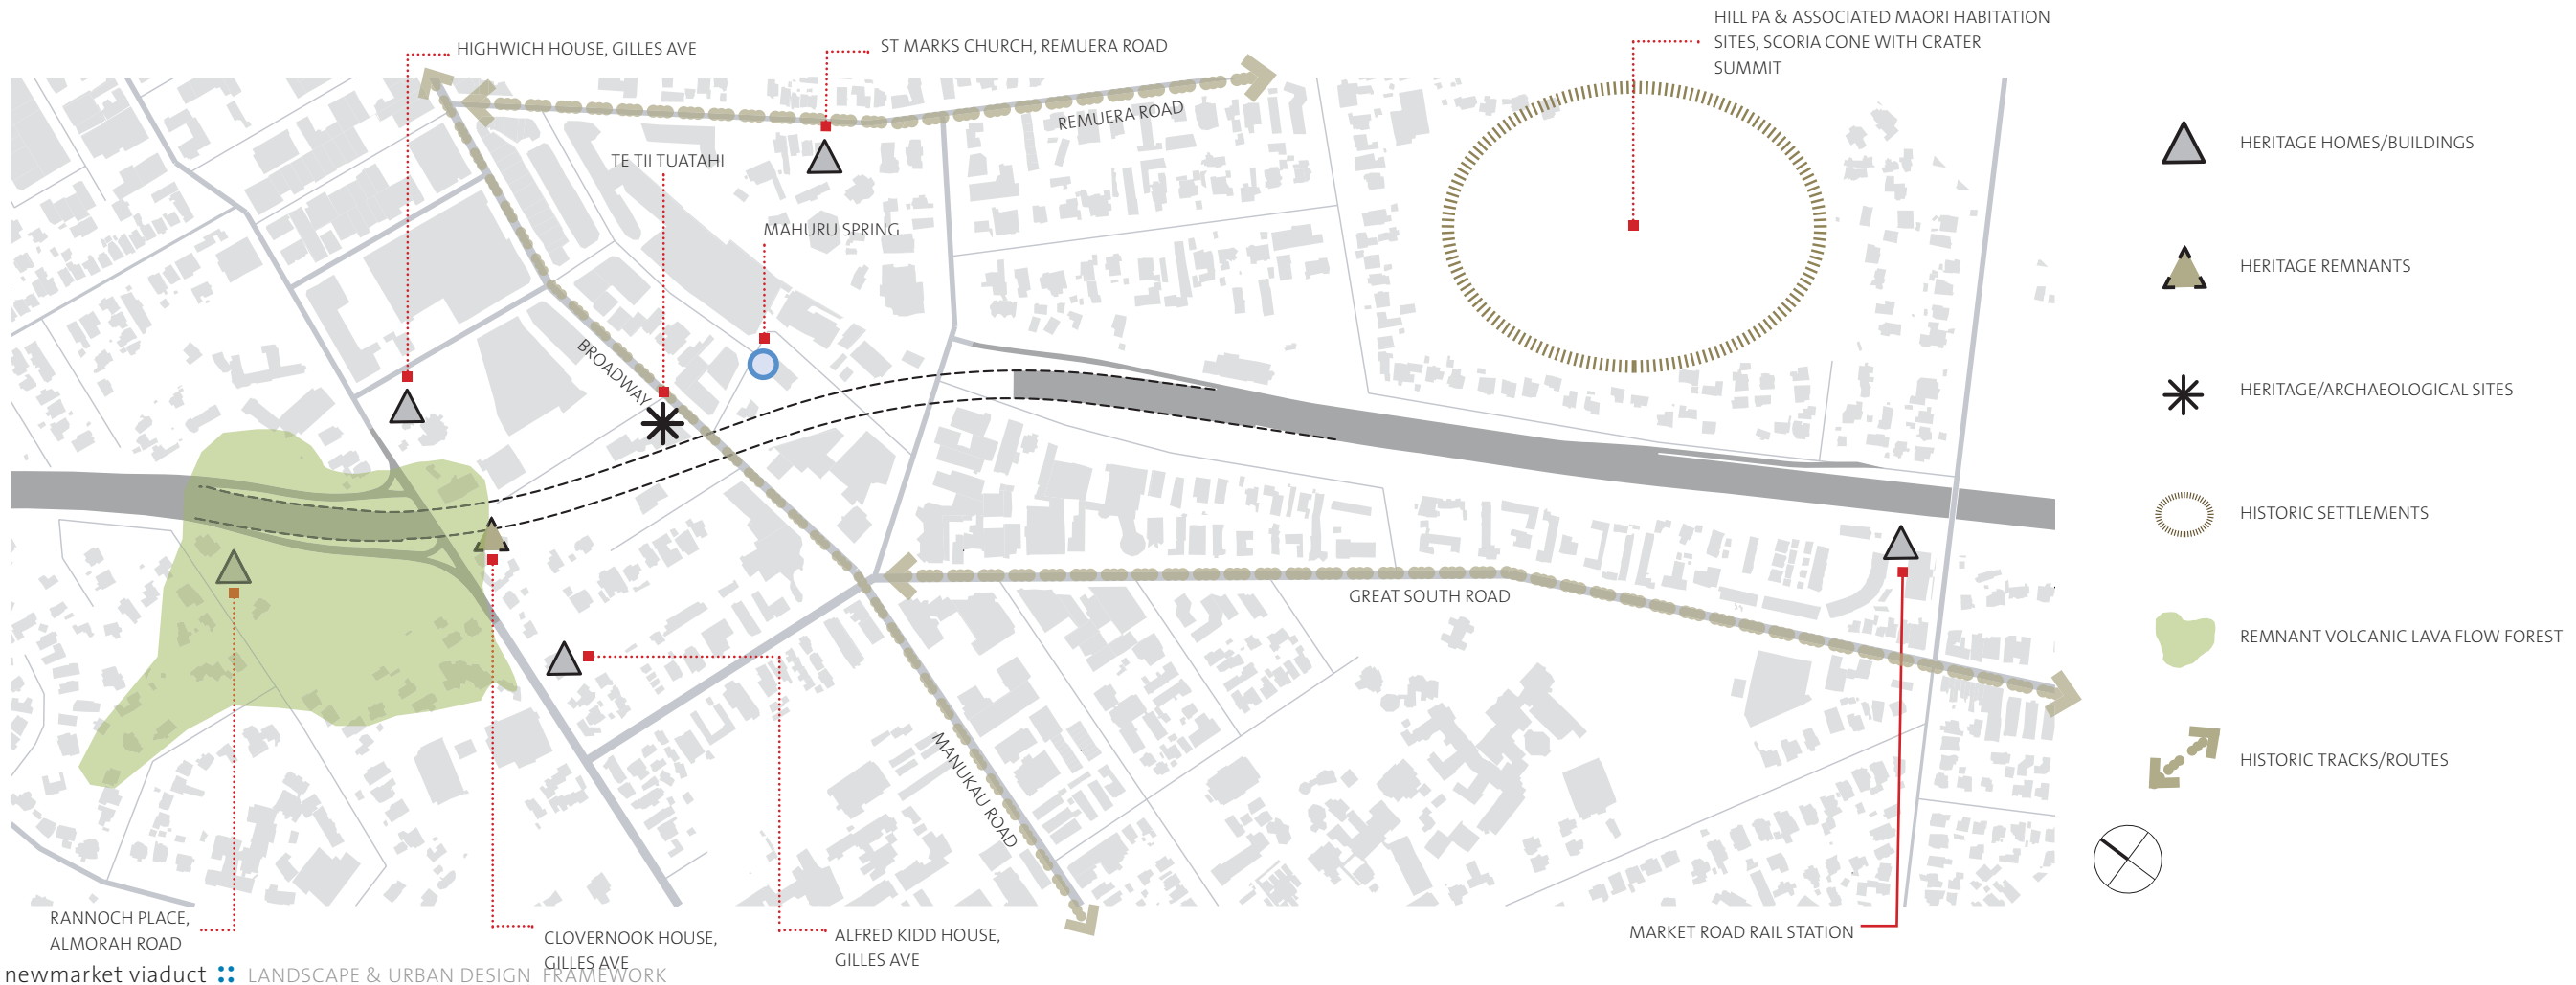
HIGHWICH HOUSE, GILLES AVE

ST MARKS CHURCH, REMUERA ROAD

HILL PA & ASSOCIATED MAORI HABITATION SITES, SCORIA CONE WITH CRATER SUMMIT

REMUERA ROAD

TE TII TUATAHI

MAHURU SPRING

BROADWAY

GREAT SOUTH ROAD

MANUKAU ROAD

HERITAGE HOMES/BUILDINGS

HERITAGE REMNANTS

HERITAGE/ARCHAEOLOGICAL SITES

HISTORIC SETTLEMENTS

REMNANT VOLCANIC LAVA FLOW FOREST

HISTORIC TRACKS/ROUTES

RANNOCH PLACE, ALMORAH ROAD

CLOVERNOOK HOUSE, GILLES AVE

ALFRED KIDD HOUSE, GILLES AVE

MARKET ROAD RAIL STATION

newmarket viaduct LANDSCAPE & URBAN DESIGN FRAMEWORK